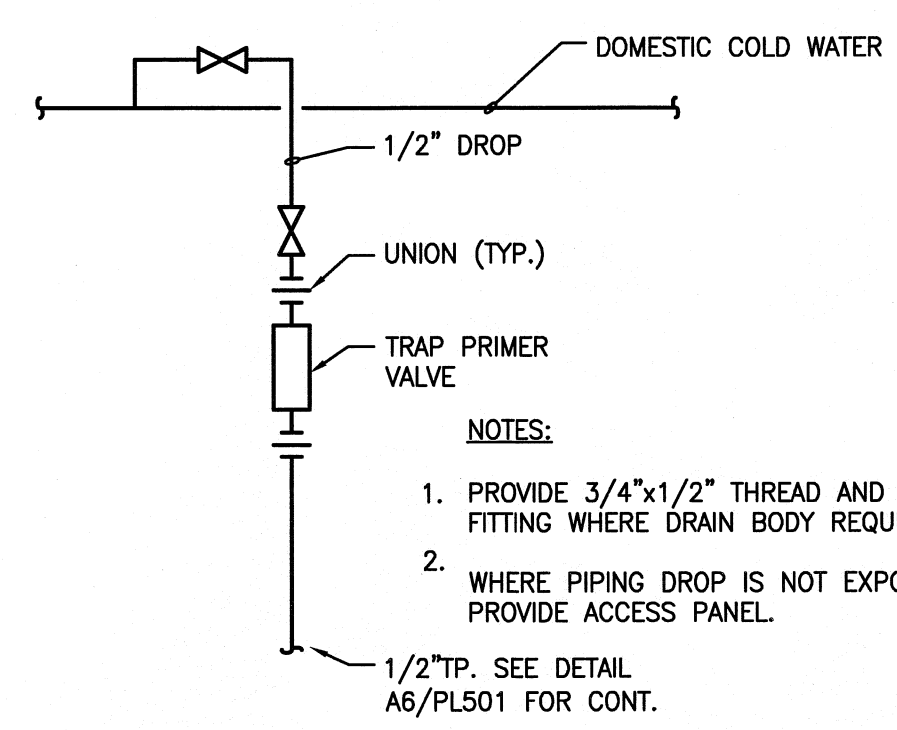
DOMESTIC COLD WATER

1/2" DROP

UNION (TYP.)

TRAP PRIMER VALVE

NOTES:

1. PROVIDE 3/4"x1/2" THREAD AND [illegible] FITTING WHERE DRAIN BODY REQU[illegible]

2. WHERE PIPING DROP IS NOT EXP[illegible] PROVIDE ACCESS PANEL.

1/2"TP. SEE DETAIL A6/PL501 FOR CONT.